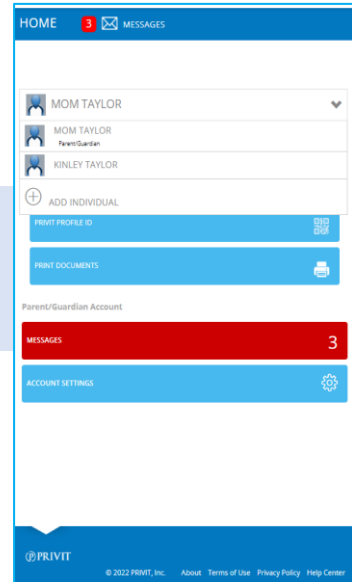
HOME 3 MESSAGES

MOM TAYLOR

MOM TAYLOR
Parent/Guardian

KINLEY TAYLOR

ADD INDIVIDUAL

PRIVIT PROFILE ID

PRINT DOCUMENTS

Parent/Guardian Account

MESSAGES 3

ACCOUNT SETTINGS

PRIVIT

© 2022 PRIVIT, Inc. About Terms of Use Privacy Policy Help Center